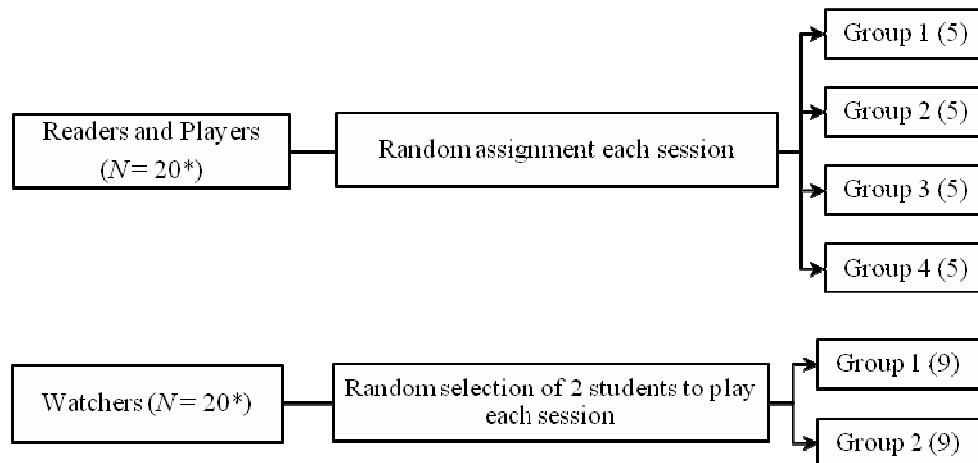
Readers and Players ($N = 20$*)

Random assignment each session

Group 1 (5)

Group 2 (5)

Group 3 (5)

Group 4 (5)

Watchers ($N = 20$*)

Random selection of 2 students to play each session

Group 1 (9)

Group 2 (9)